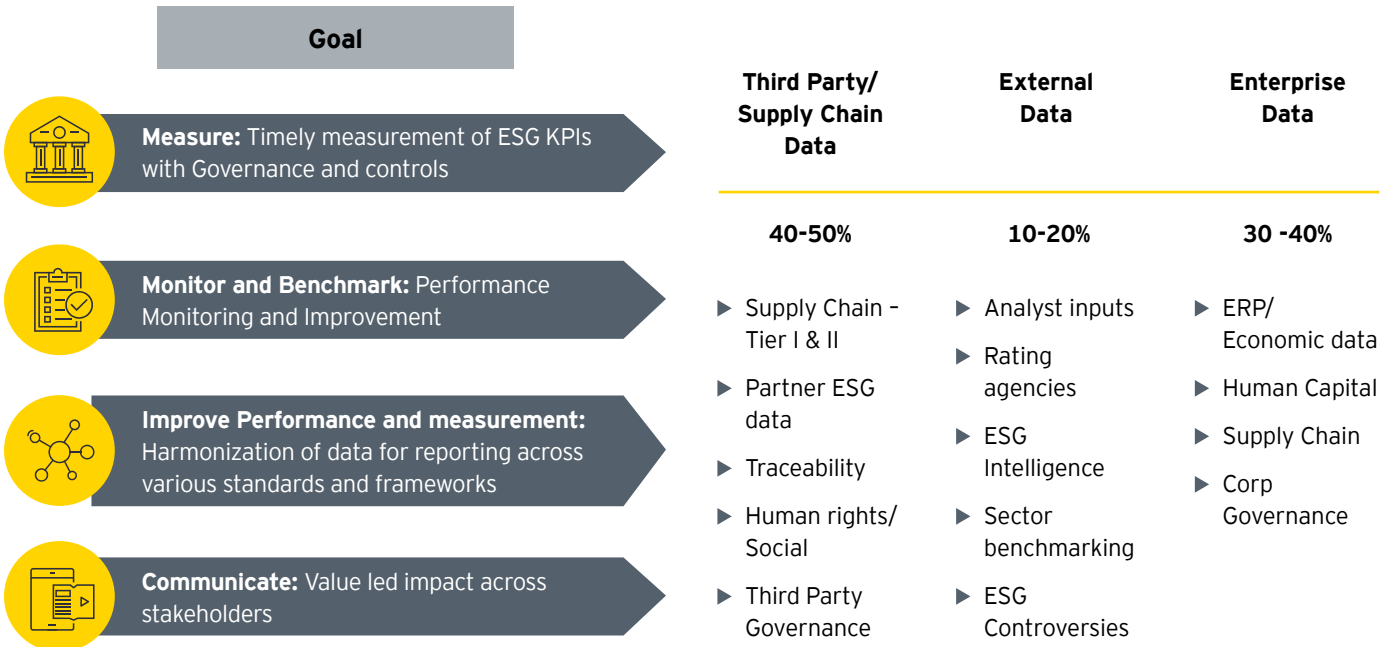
Goal

**Measure:** Timely measurement of ESG KPIs with Governance and controls

**Monitor and Benchmark:** Performance Monitoring and Improvement

**Improve Performance and measurement:** Harmonization of data for reporting across various standards and frameworks

**Communicate:** Value led impact across stakeholders

| Third Party/ Supply Chain Data | External Data | Enterprise Data |
|---|---|---|
| 40-50% | 10-20% | 30 -40% |
| ▶ Supply Chain – Tier I & II | ▶ Analyst inputs | ▶ ERP/ Economic data |
| ▶ Partner ESG data | ▶ Rating agencies | ▶ Human Capital |
| ▶ Traceability | ▶ ESG Intelligence | ▶ Supply Chain |
| ▶ Human rights/ Social | ▶ Sector benchmarking | ▶ Corp Governance |
| ▶ Third Party Governance | ▶ ESG Controversies | |